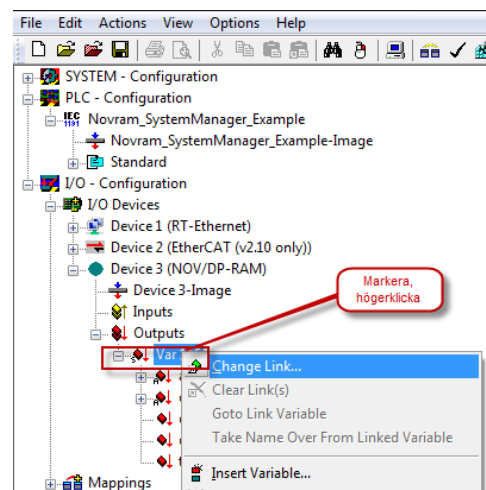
File Edit Actions View Options Help

SYSTEM - Configuration
PLC - Configuration
IEC 1131
Novram_SystemManager_Example
Novram_SystemManager_Example-Image
Standard
I/O - Configuration
I/O Devices
Device 1 (RT-Ethernet)
Device 2 (EtherCAT (v2.10 only))
Device 3 (NOV/DP-RAM)
Device 3-Image
Inputs
Outputs
Var 1

Markera, högerklicka

Change Link...
Clear Link(s)
Goto Link Variable
Take Name Over From Linked Variable
Insert Variable...

Mappings